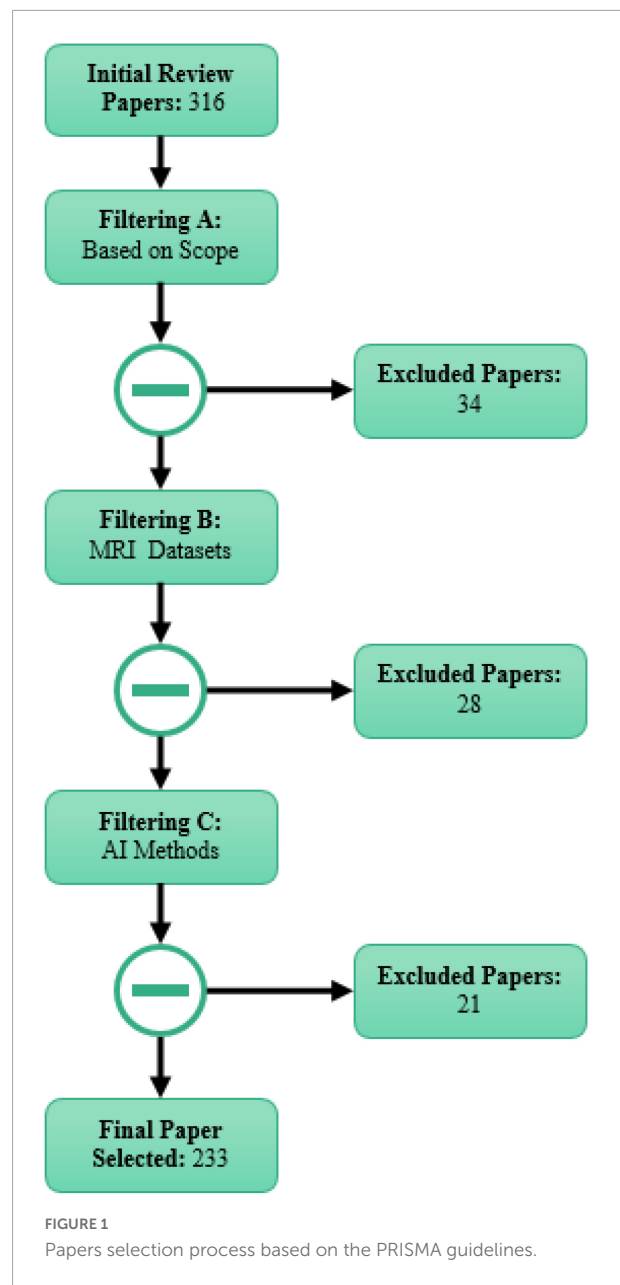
Initial Review Papers: 316

Filtering A: Based on Scope

Excluded Papers: 34

Filtering B: MRI Datasets

Excluded Papers: 28

Filtering C: AI Methods

Excluded Papers: 21

Final Paper Selected: 233

FIGURE 1
Papers selection process based on the PRISMA guidelines.